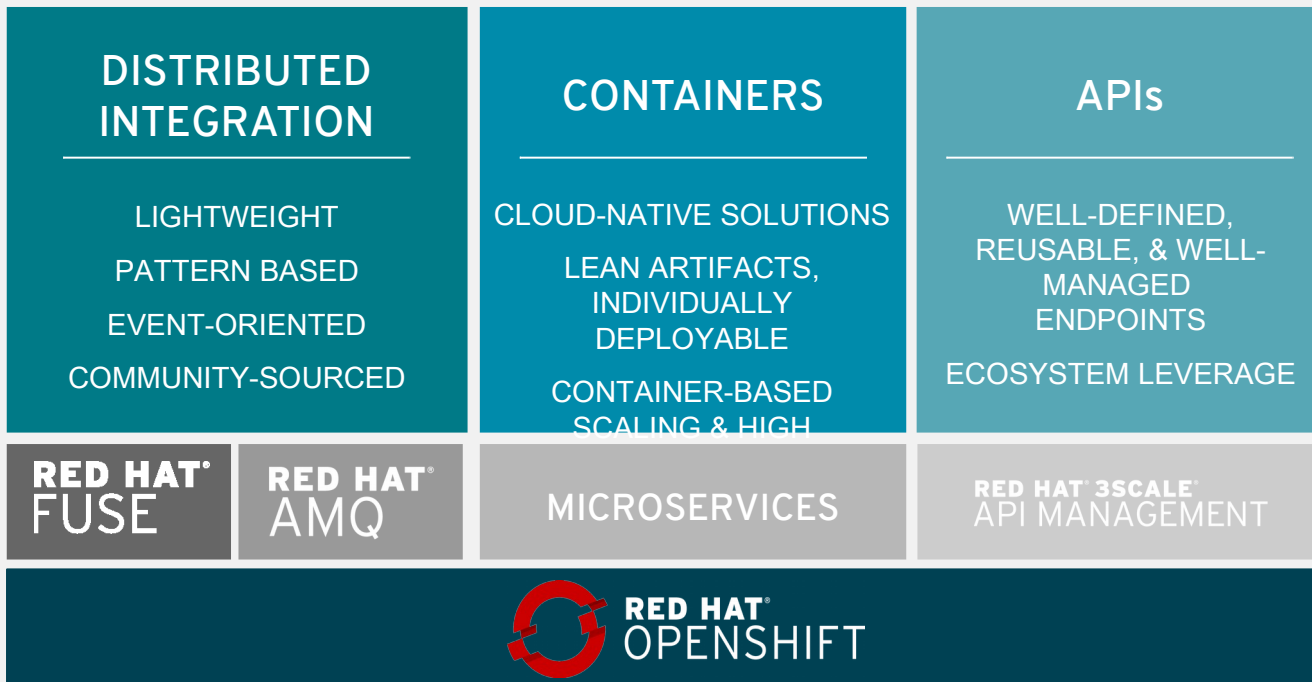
DISTRIBUTED INTEGRATION

LIGHTWEIGHT

PATTERN BASED

EVENT-ORIENTED

COMMUNITY-SOURCED

CONTAINERS

CLOUD-NATIVE SOLUTIONS

LEAN ARTIFACTS, INDIVIDUALLY DEPLOYABLE

CONTAINER-BASED SCALING & HIGH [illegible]

APIs

WELL-DEFINED, REUSABLE, & WELL-MANAGED ENDPOINTS

ECOSYSTEM LEVERAGE

RED HAT® FUSE

RED HAT® AMQ

MICROSERVICES

RED HAT® 3SCALE® API MANAGEMENT

RED HAT® OPENSHIFT